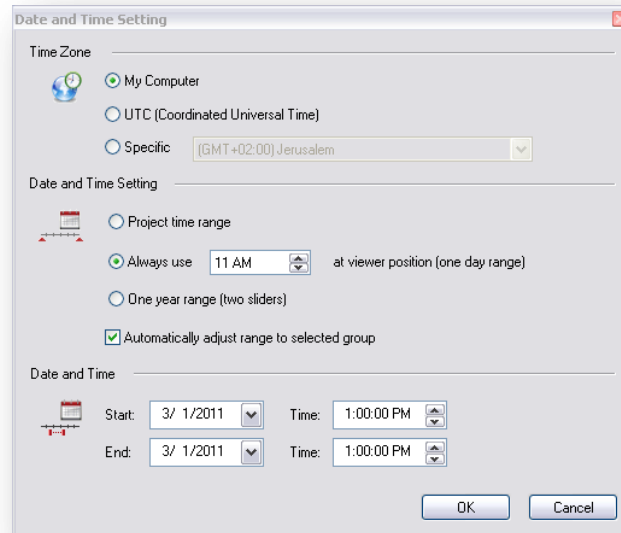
Date and Time Setting

Time Zone

My Computer

UTC (Coordinated Universal Time)

Specific (GMT+02:00) Jerusalem

Date and Time Setting

Project time range

Always use 11 AM at viewer position (one day range)

One year range (two sliders)

Automatically adjust range to selected group

Date and Time

Start: 3/ 1/2011 Time: 1:00:00 PM

End: 3/ 1/2011 Time: 1:00:00 PM

OK Cancel